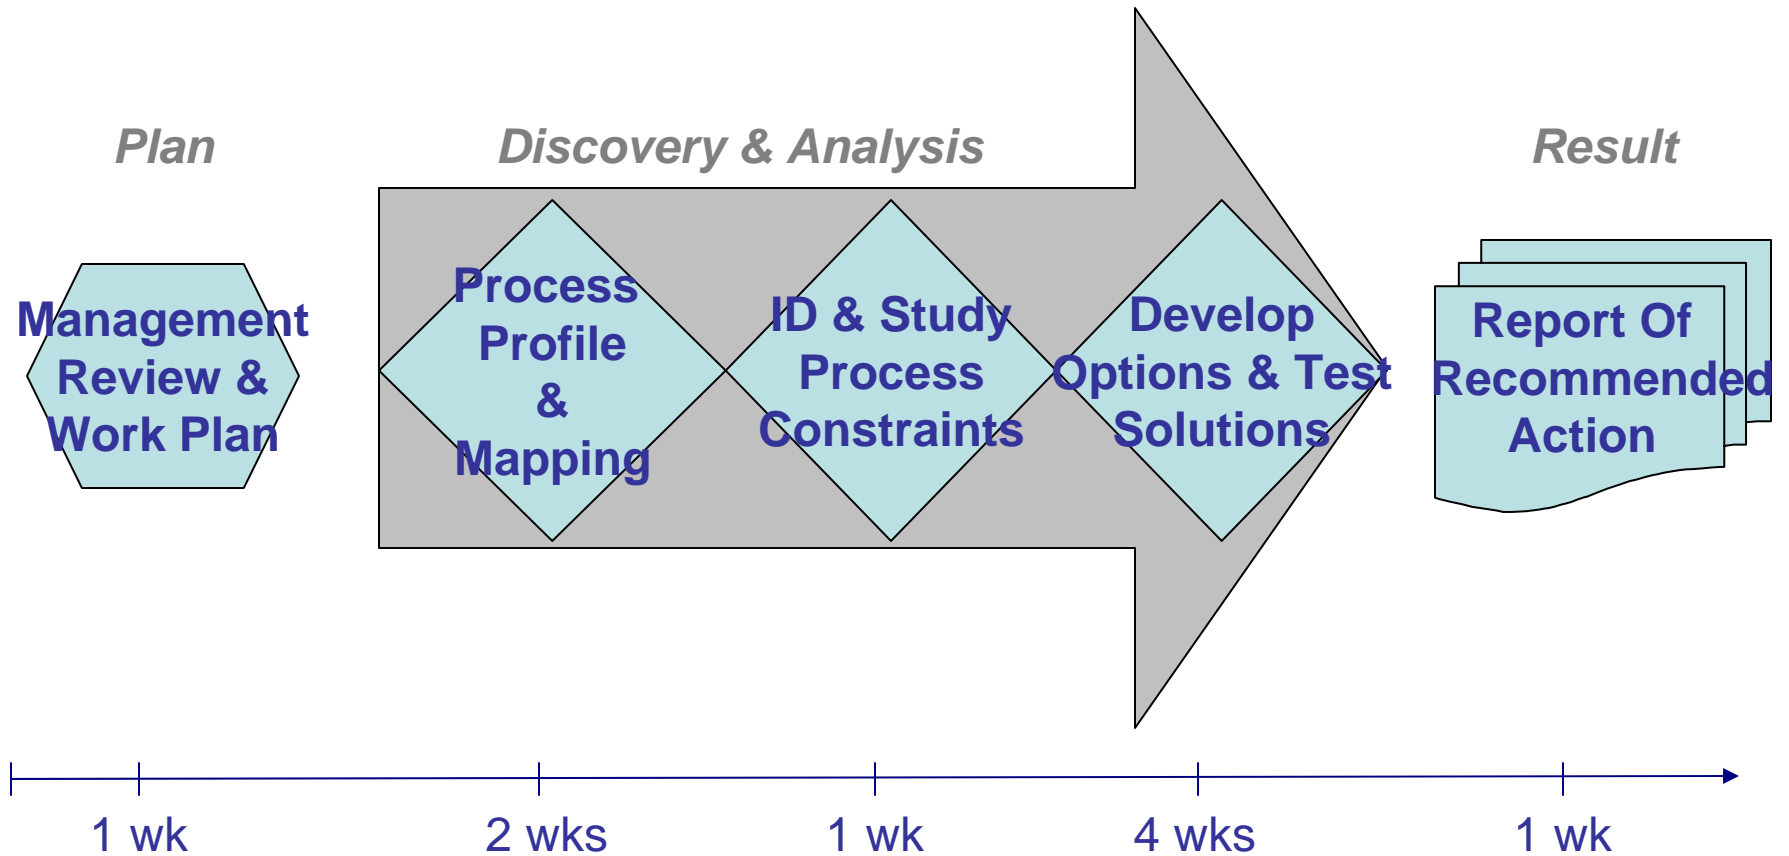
Plan

Discovery & Analysis

Result

Management Review & Work Plan

Process Profile & Mapping

ID & Study Process Constraints

Develop Options & Test Solutions

Report Of Recommended Action

1 wk

2 wks

1 wk

4 wks

1 wk